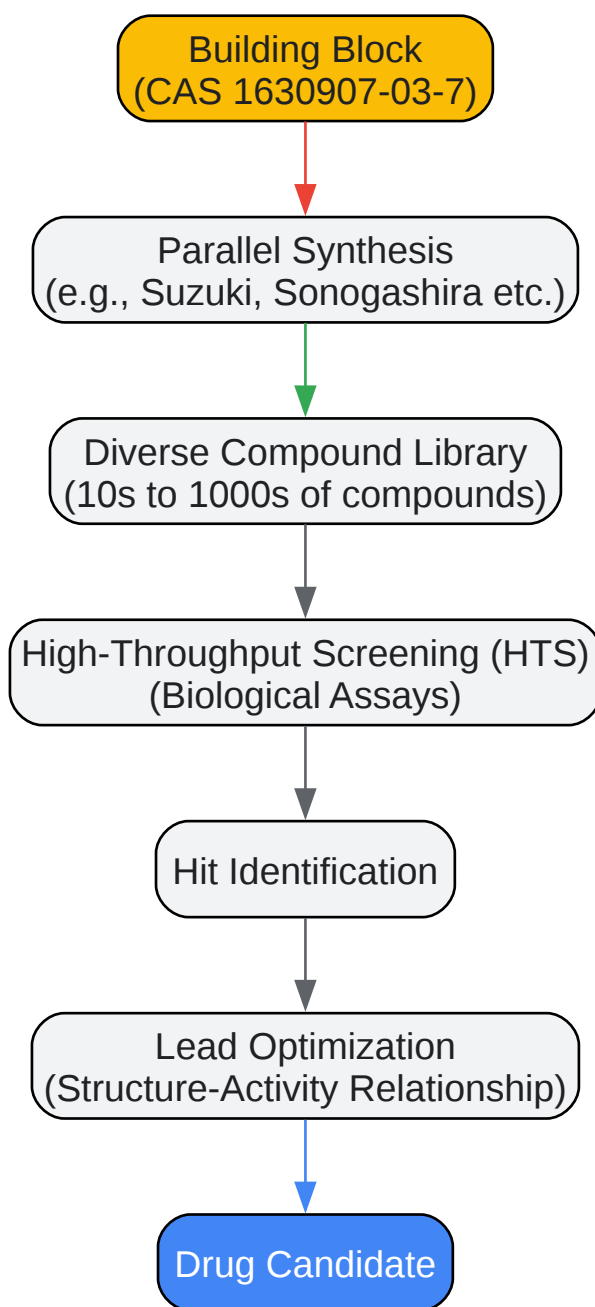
Building Block
(CAS 1630907-03-7)

Parallel Synthesis
(e.g., Suzuki, Sonogashira etc.)

Diverse Compound Library
(10s to 1000s of compounds)

High-Throughput Screening (HTS)
(Biological Assays)

Hit Identification

Lead Optimization
(Structure-Activity Relationship)

Drug Candidate